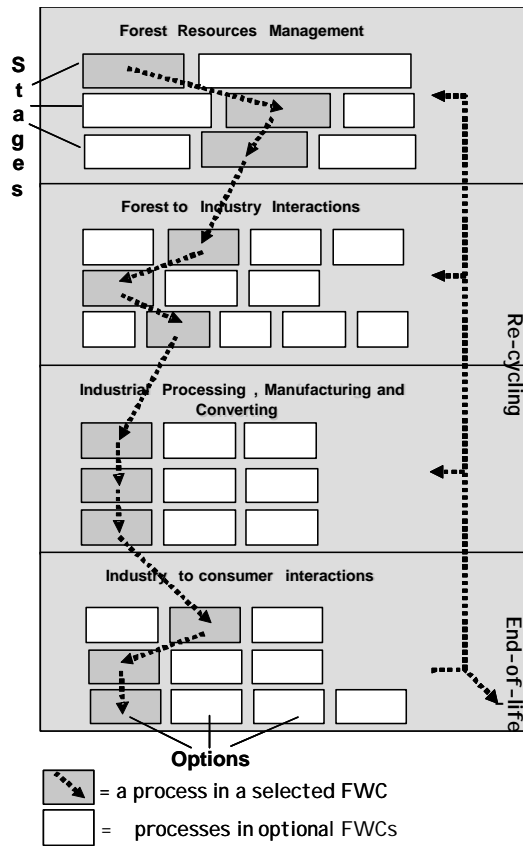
Forest Resources Management

Stages

Forest to Industry Interactions

Industrial Processing, Manufacturing and Converting

Industry to consumer interactions

Re-cycling

End-of-life

Options

= a process in a selected FWC

= processes in optional FWCs